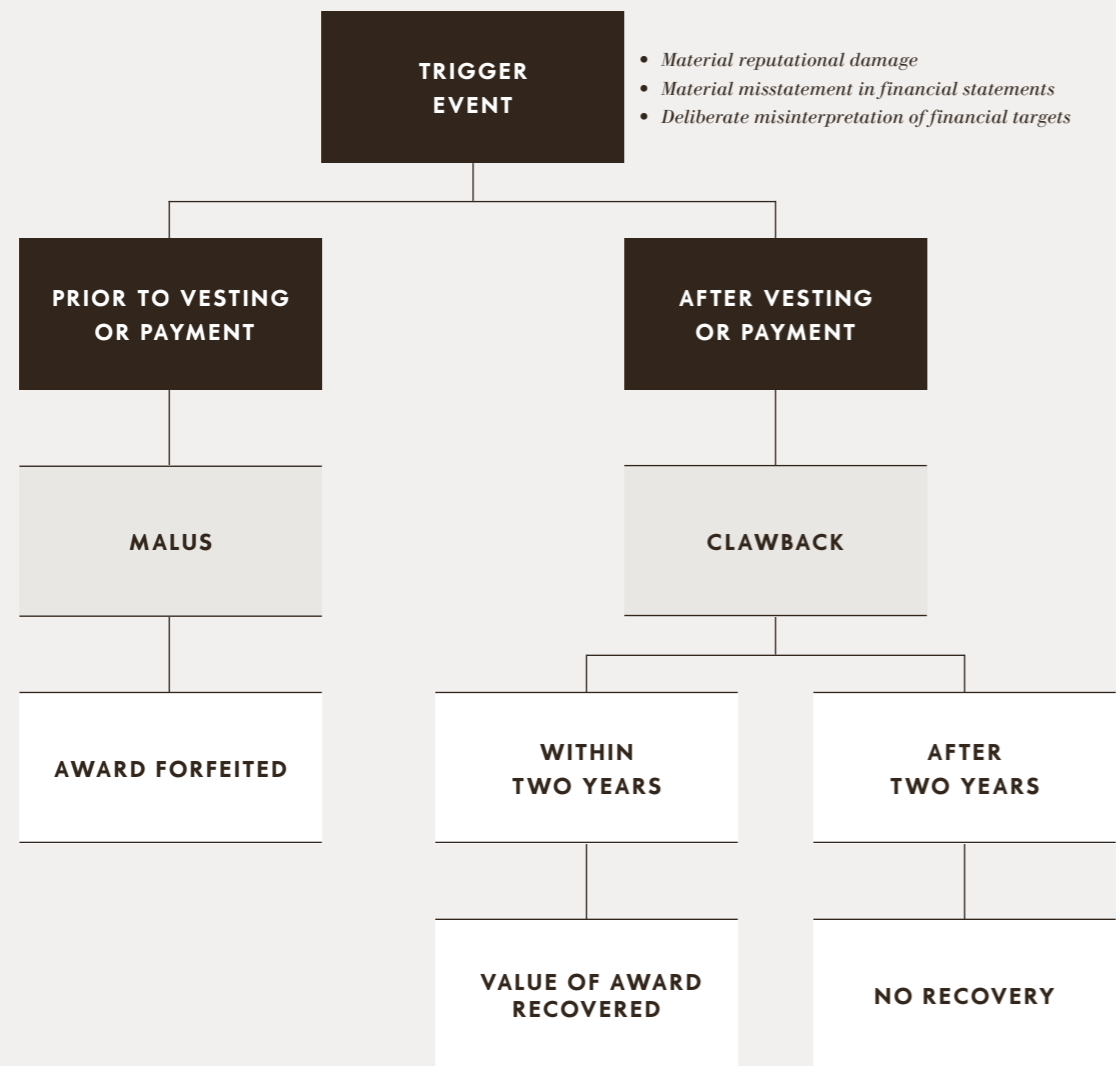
TRIGGER EVENT

• Material reputational damage
• Material misstatement in financial statements
• Deliberate misinterpretation of financial targets

PRIOR TO VESTING OR PAYMENT

AFTER VESTING OR PAYMENT

MALUS

CLAWBACK

AWARD FORFEITED

WITHIN TWO YEARS

AFTER TWO YEARS

VALUE OF AWARD RECOVERED

NO RECOVERY